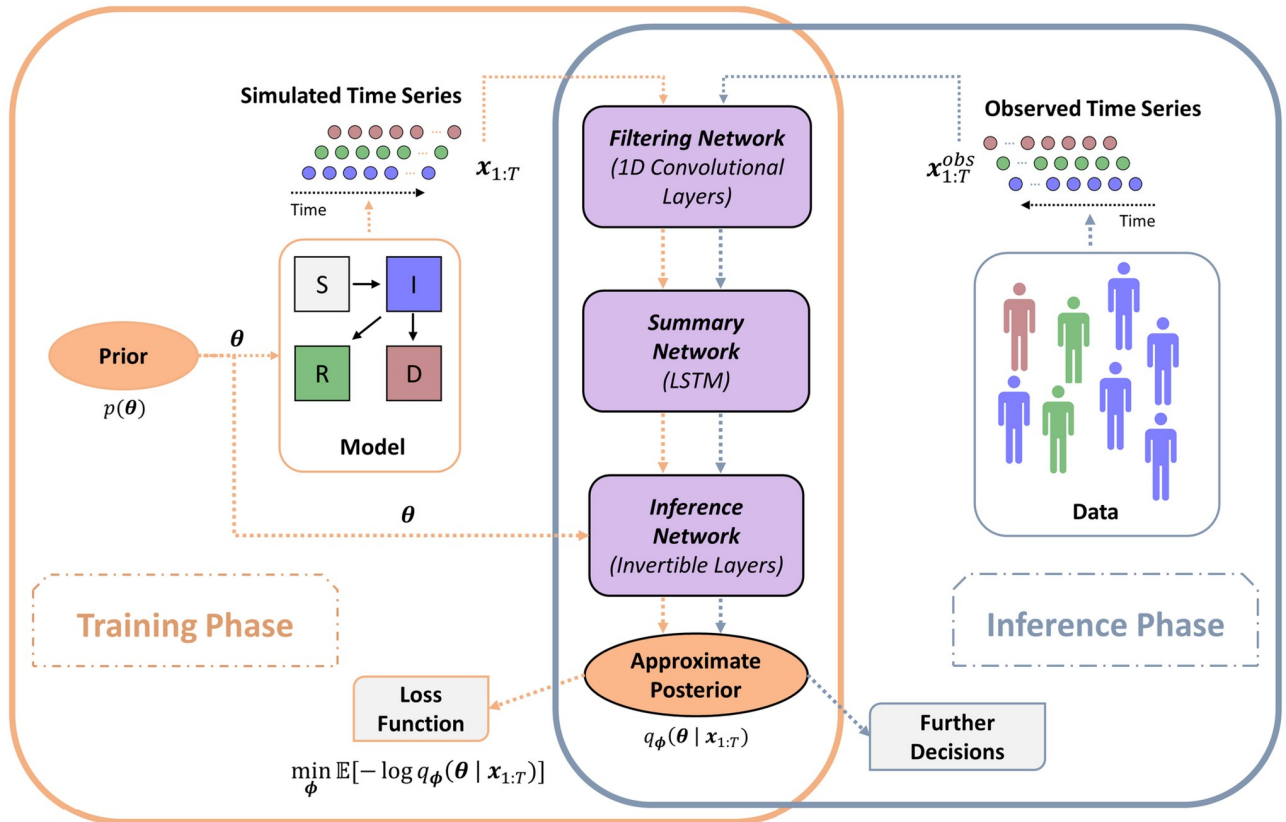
Simulated Time Series

$x_{1:T}$

Time

S

I

R

D

Model

Prior

$p(\boldsymbol{\theta})$

$\boldsymbol{\theta}$

$\boldsymbol{\theta}$

Filtering Network (1D Convolutional Layers)

Summary Network (LSTM)

Inference Network (Invertible Layers)

Approximate Posterior

$q_{\boldsymbol{\phi}}(\boldsymbol{\theta} \mid \boldsymbol{x}_{1:T})$

Loss Function

$\min_{\boldsymbol{\phi}} \mathbb{E}[-\log q_{\boldsymbol{\phi}}(\boldsymbol{\theta} \mid \boldsymbol{x}_{1:T})]$

Further Decisions

Observed Time Series

$x_{1:T}^{obs}$

Time

Data

Training Phase

Inference Phase